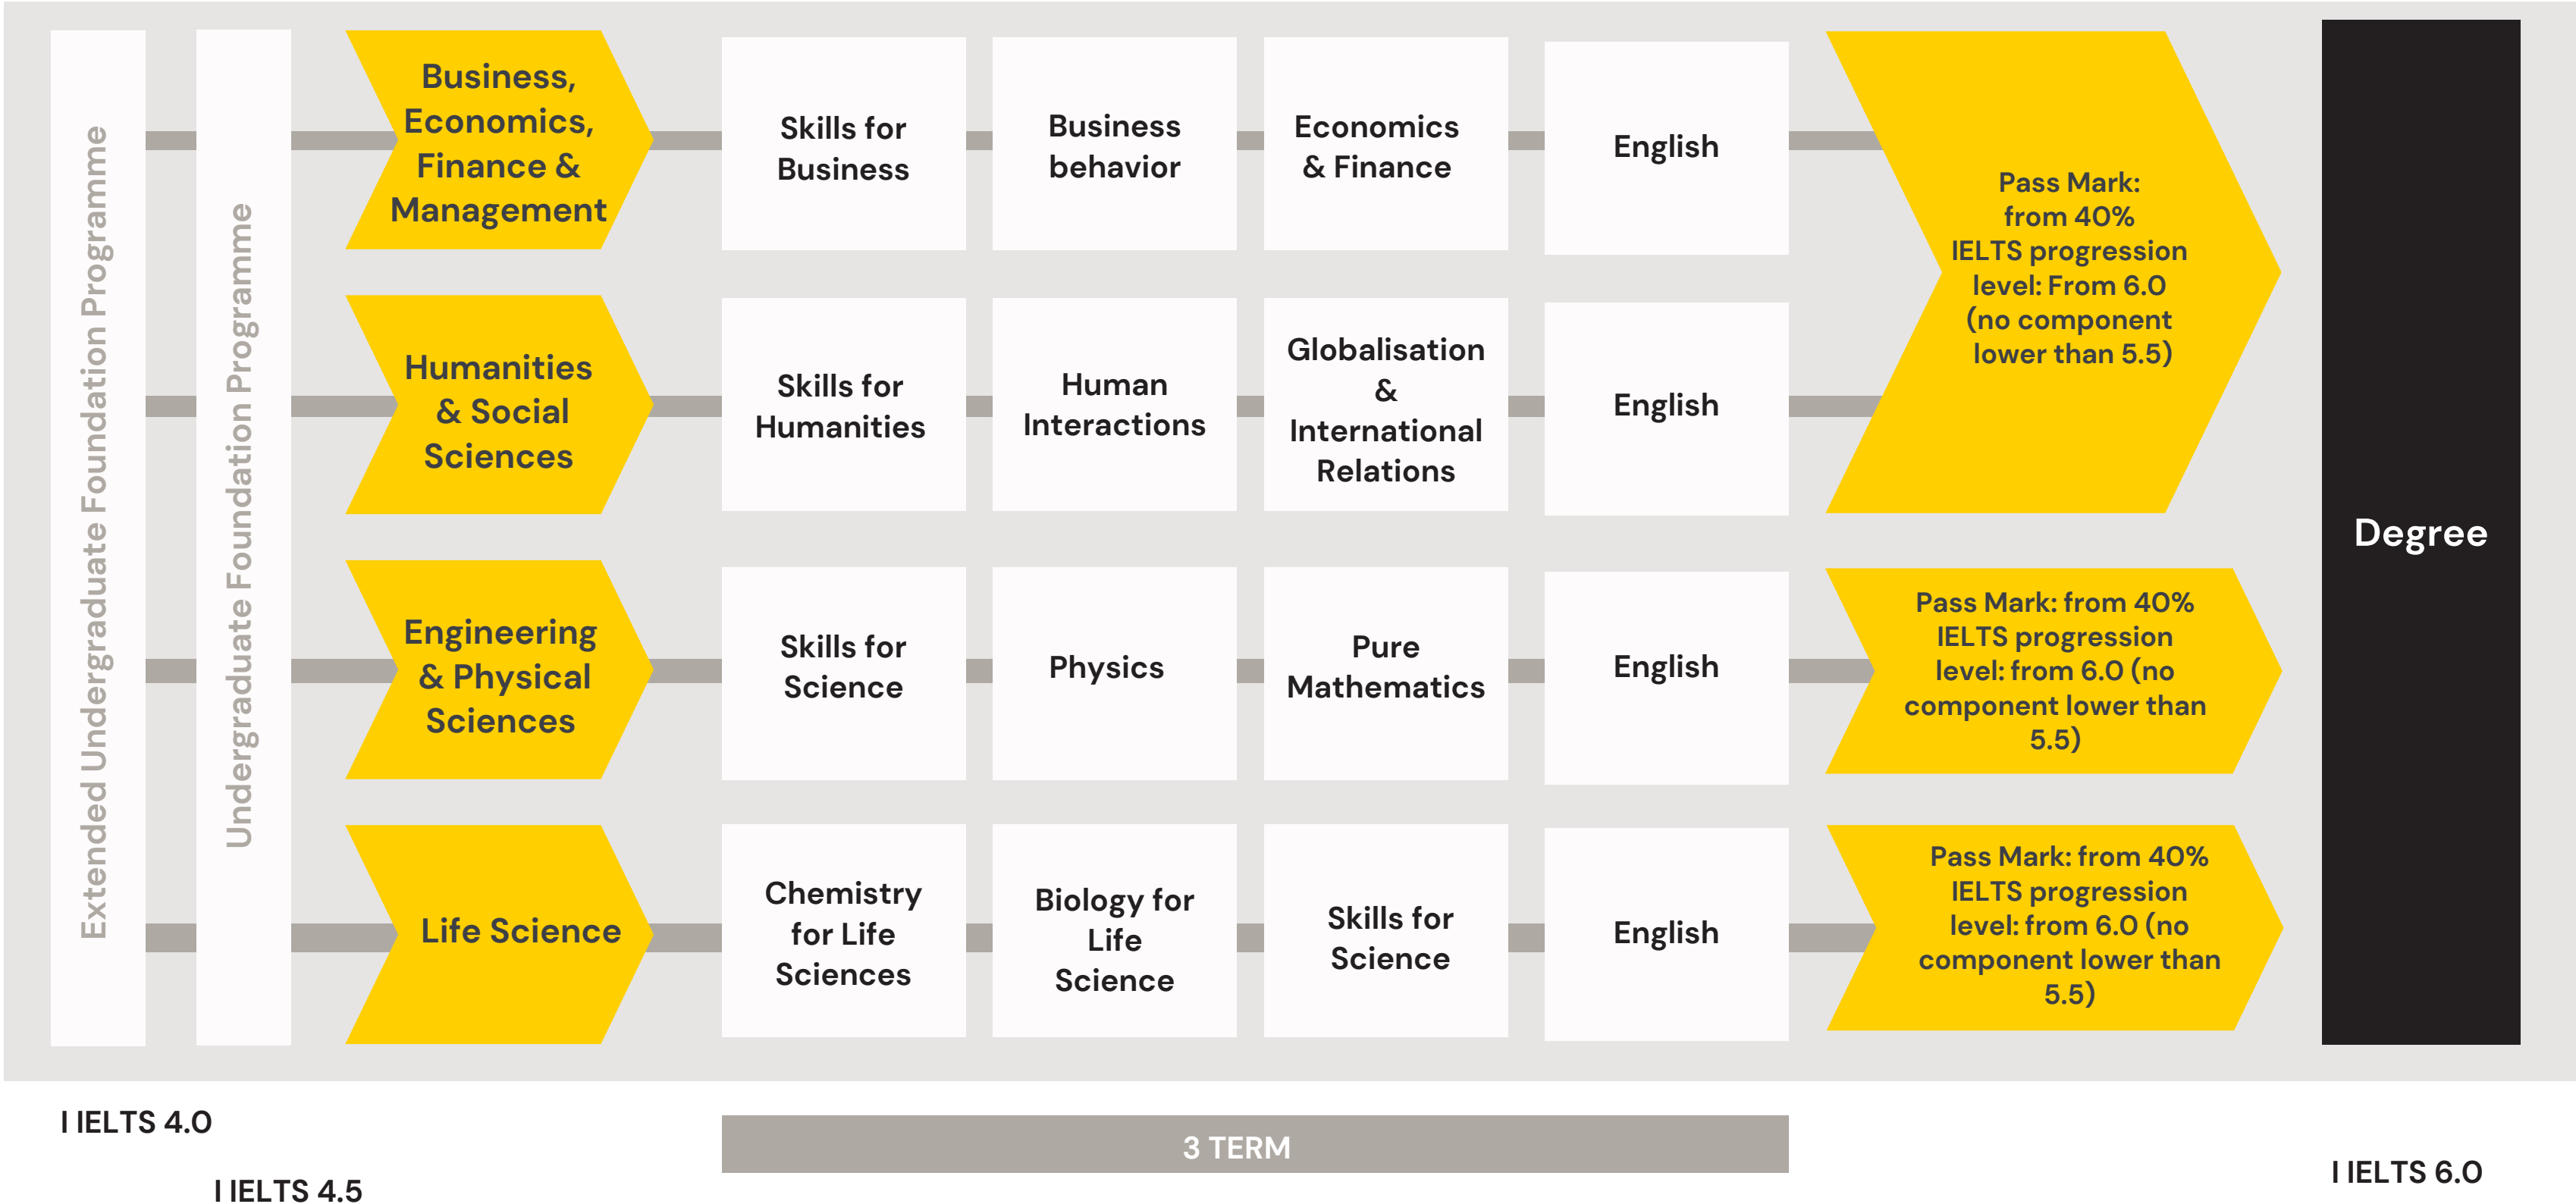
Extended Undergraduate Foundation Programme

Undergraduate Foundation Programme

Business, Economics, Finance & Management

Skills for Business

Business behavior

Economics & Finance

English

Pass Mark: from 40% IELTS progression level: From 6.0 (no component lower than 5.5)

Humanities & Social Sciences

Skills for Humanities

Human Interactions

Globalisation & International Relations

English

Degree

Engineering & Physical Sciences

Skills for Science

Physics

Pure Mathematics

English

Pass Mark: from 40% IELTS progression level: from 6.0 (no component lower than 5.5)

Life Science

Chemistry for Life Sciences

Biology for Life Science

Skills for Science

English

Pass Mark: from 40% IELTS progression level: from 6.0 (no component lower than 5.5)

I IELTS 4.0

I IELTS 4.5

3 TERM

I IELTS 6.0